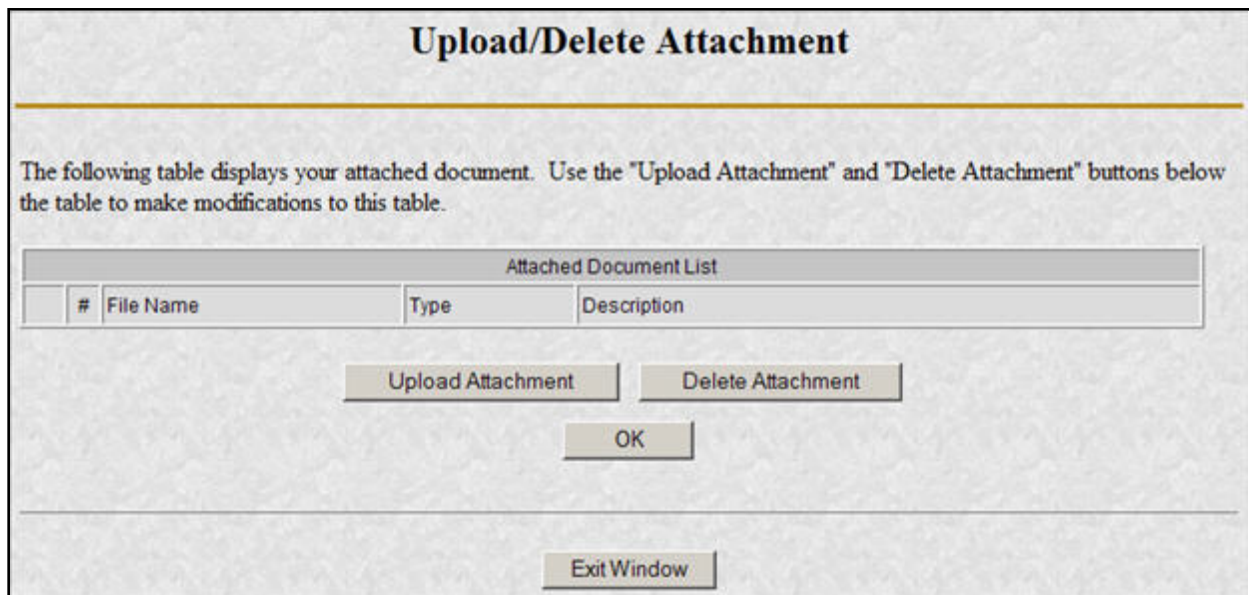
Upload/Delete Attachment

The following table displays your attached document. Use the "Upload Attachment" and "Delete Attachment" buttons below the table to make modifications to this table.

| Attached Document List | | | | |
|---|---|---|---|---|
| | # | File Name | Type | Description |

Upload Attachment

Delete Attachment

OK

Exit Window